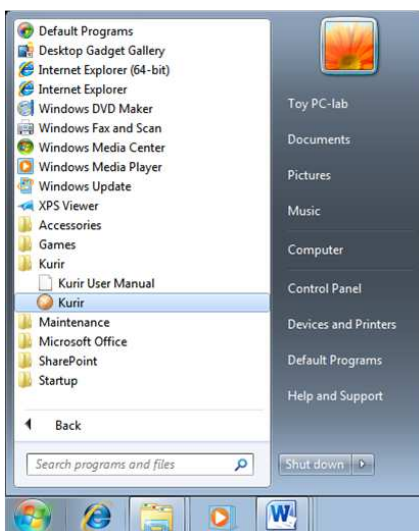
Default Programs
Desktop Gadget Gallery
Internet Explorer (64-bit)
Internet Explorer
Windows DVD Maker
Windows Fax and Scan
Windows Media Center
Windows Media Player
Windows Update
XPS Viewer
Accessories
Games
Kurir
Kurir User Manual
Kurir
Maintenance
Microsoft Office
SharePoint
Startup

Back

Search programs and files

Toy PC-lab
Documents
Pictures
Music
Computer
Control Panel
Devices and Printers
Default Programs
Help and Support

Shut down